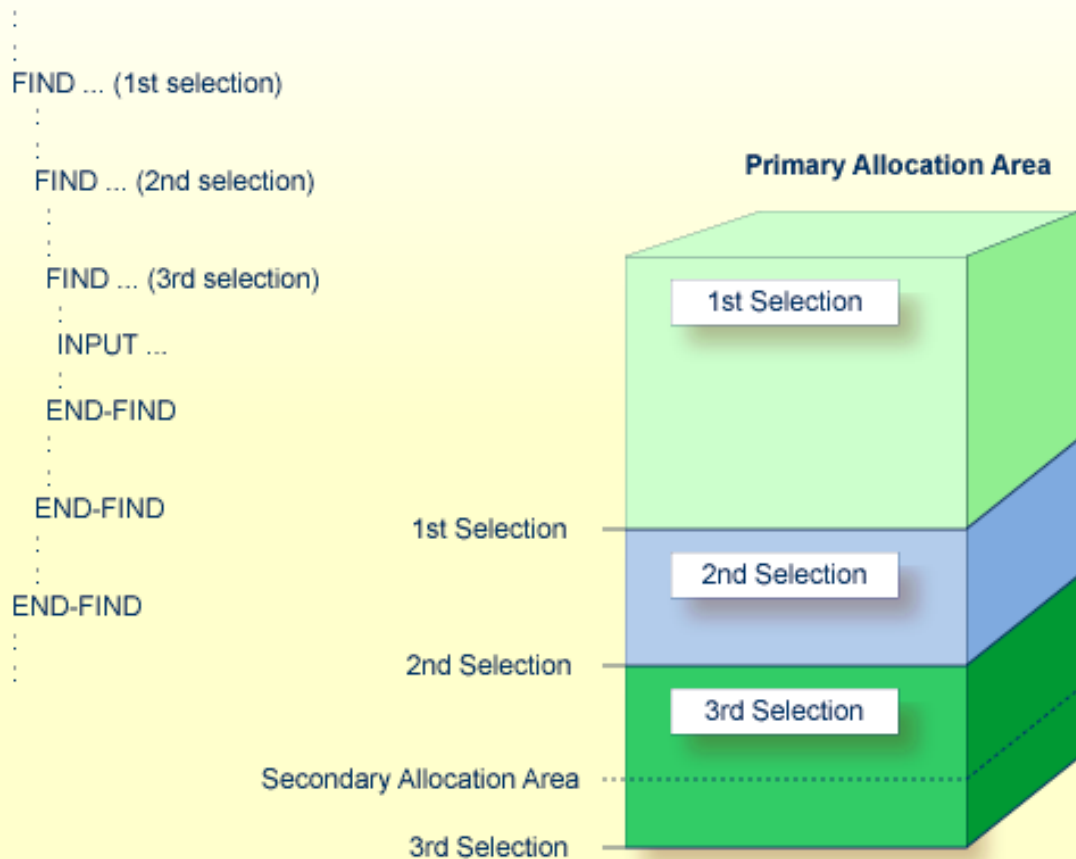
:
:
FIND ... (1st selection)
:
:
FIND ... (2nd selection)
:
:
FIND ... (3rd selection)
:
INPUT ...
:
END-FIND
:
:
END-FIND
:
:
END-FIND
:
:

Primary Allocation Area

1st Selection

2nd Selection

3rd Selection

1st Selection

2nd Selection

Secondary Allocation Area

3rd Selection